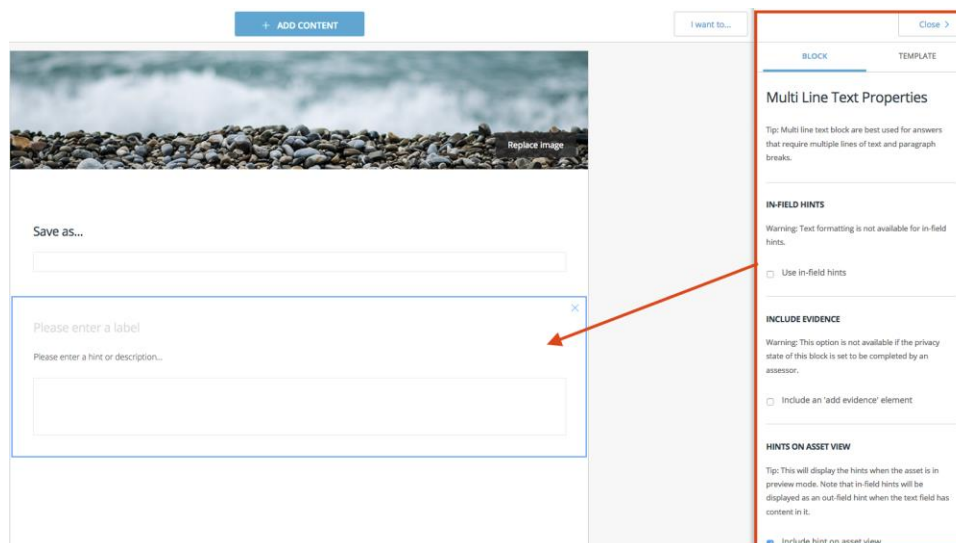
+ ADD CONTENT

I want to...

Close >

BLOCK

TEMPLATE

Replace image

Save as...

Please enter a label

Please enter a hint or description...

Multi Line Text Properties

Tip: Multi line text block are best used for answers that require multiple lines of text and paragraph breaks.

IN-FIELD HINTS

Warning: Text formatting is not available for in-field hints.

Use in-field hints

INCLUDE EVIDENCE

Warning: This option is not available if the privacy state of this block is set to be completed by an assessor.

Include an 'add evidence' element

HINTS ON ASSET VIEW

Tip: This will display the hints when the asset is in preview mode. Note that in-field hints will be displayed as an out-field hint when the text field has content in it.

Include hint on asset view